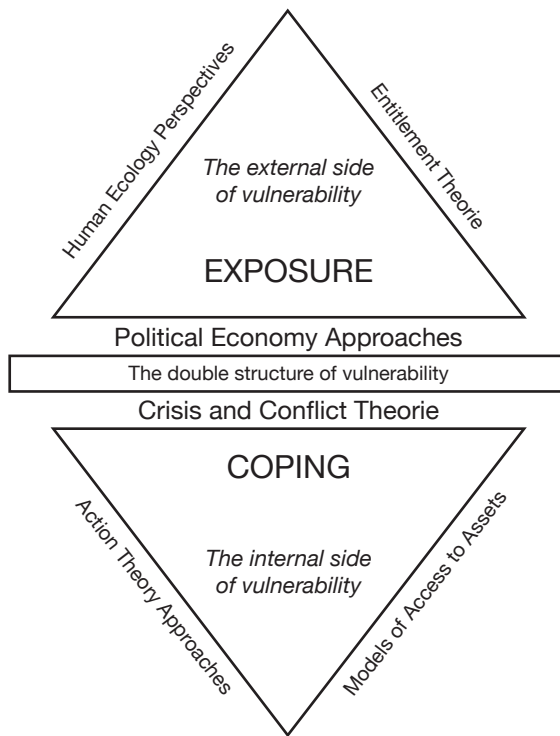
Human Ecology Perspectives

Entitlement Theorie

*The external side of vulnerability*

EXPOSURE

Political Economy Approaches

The double structure of vulnerability

Crisis and Conflict Theorie

COPING

Action Theory Approaches

*The internal side of vulnerability*

Models of Access to Assets